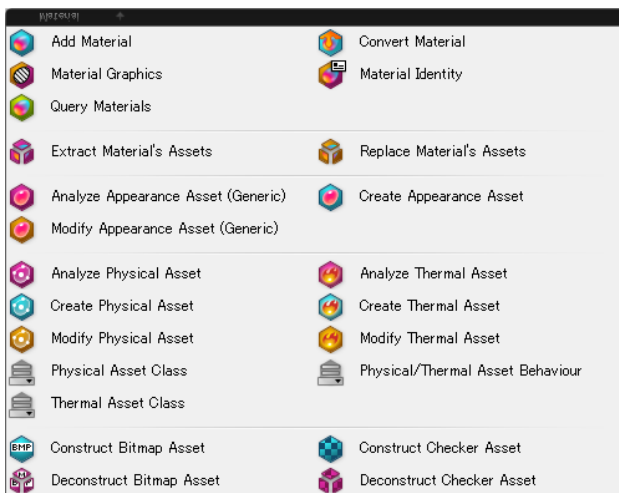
Material

Add Material
Convert Material
Material Graphics
Material Identity
Query Materials

Extract Material's Assets
Replace Material's Assets

Analyze Appearance Asset (Generic)
Create Appearance Asset
Modify Appearance Asset (Generic)

Analyze Physical Asset
Analyze Thermal Asset
Create Physical Asset
Create Thermal Asset
Modify Physical Asset
Modify Thermal Asset
Physical Asset Class
Physical/Thermal Asset Behaviour
Thermal Asset Class

BMP
Construct Bitmap Asset
Construct Checker Asset
Deconstruct Bitmap Asset
Deconstruct Checker Asset